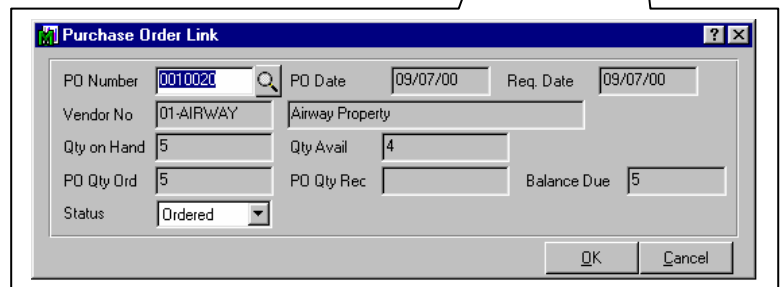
Purchase Order Link

PO Number 0010020
PO Date 09/07/00
Req. Date 09/07/00
Vendor No 01-AIRWAY
Airway Property
Qty on Hand 5
Qty Avail 4
PO Qty Ord 5
PO Qty Rec
Balance Due 5
Status Ordered

OK
Cancel